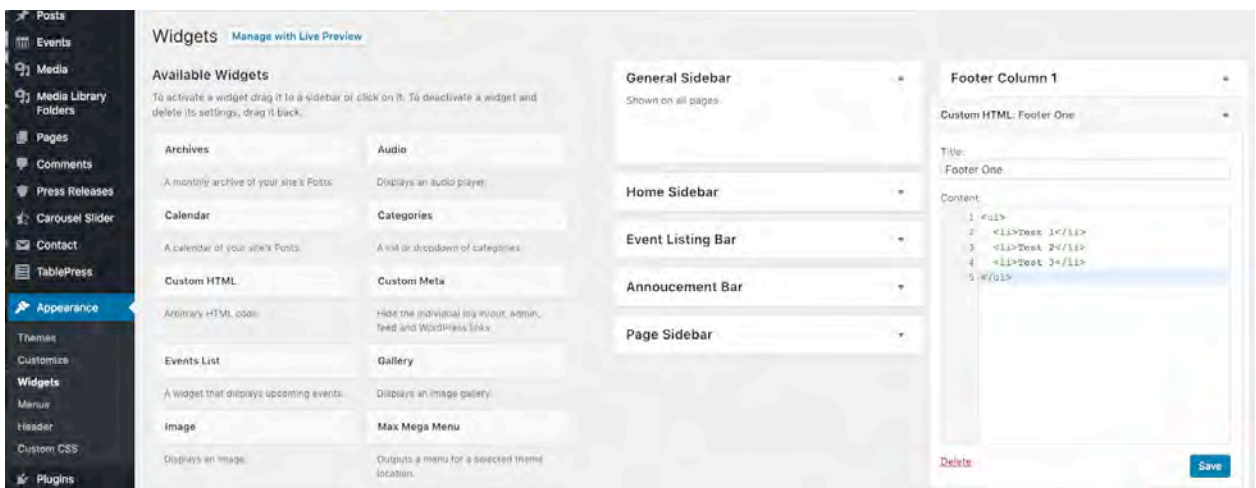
Posts
Events
Media
Media Library Folders
Pages
Comments
Press Releases
Carousel Slider
Contact
TablePress
Appearance
Themes
Customize
Widgets
Menus
Header
Custom CSS
Plugins

Widgets Manage with Live Preview

Available Widgets

To activate a widget drag it to a sidebar or click on it. To deactivate a widget and delete its settings, drag it back.

Archives
A monthly archive of your site's Posts.

Audio
Displays an audio player.

Calendar
A calendar of your site's Posts.

Categories
A list or dropdown of categories.

Custom HTML
Arbitrary HTML code.

Custom Meta
Hide the individual log in/out, admin, feed and WordPress links

Events List
A widget that displays upcoming events.

Gallery
Displays an image gallery.

Image
Displays an image.

Max Mega Menu
Outputs a menu for a selected theme location.

General Sidebar
Shown on all pages.

Home Sidebar

Event Listing Bar

Annoucement Bar

Page Sidebar

Footer Column 1

Custom HTML: Footer One

Title:
Footer One

Content:
1 <ul>
2 <li>Test 1</li>
3 <li>Test 2</li>
4 <li>Test 3</li>
5 </ul>

Delete
Save